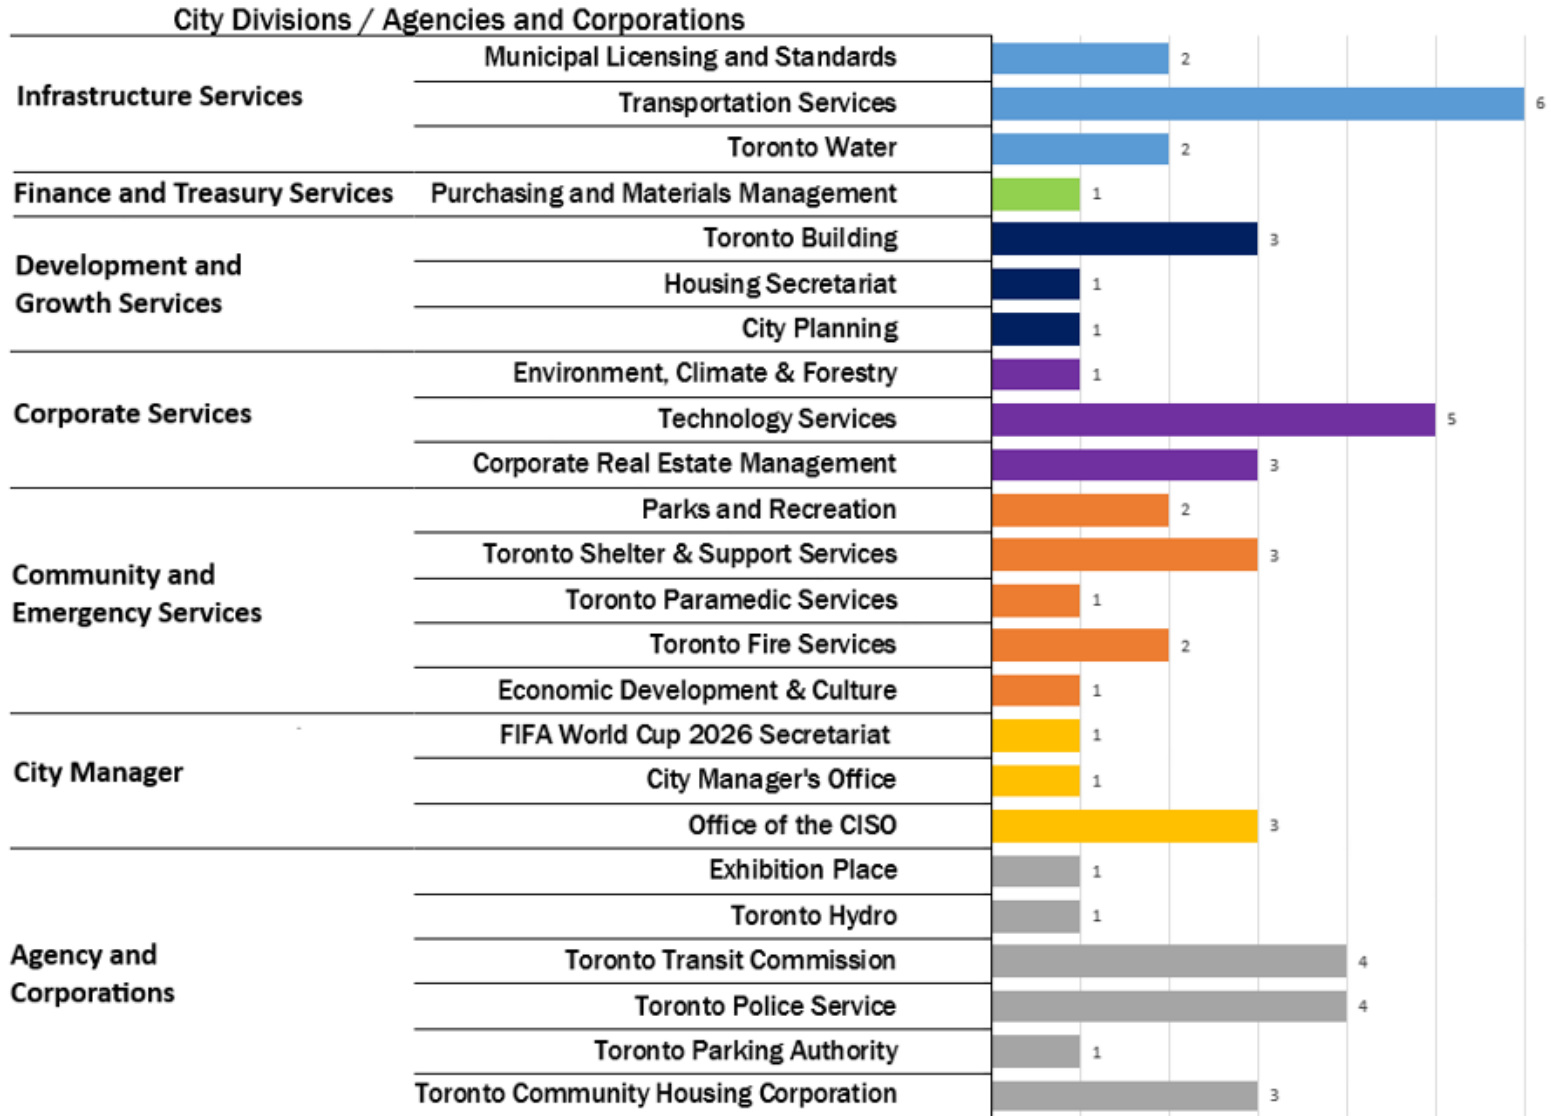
City Divisions / Agencies and Corporations

| | | |
|---|---|---|
| Infrastructure Services | Municipal Licensing and Standards | 2 |
| | Transportation Services | 6 |
| | Toronto Water | 2 |
| Finance and Treasury Services | Purchasing and Materials Management | 1 |
| Development and Growth Services | Toronto Building | 3 |
| | Housing Secretariat | 1 |
| | City Planning | 1 |
| Corporate Services | Environment, Climate & Forestry | 1 |
| | Technology Services | 5 |
| | Corporate Real Estate Management | 3 |
| Community and Emergency Services | Parks and Recreation | 2 |
| | Toronto Shelter & Support Services | 3 |
| | Toronto Paramedic Services | 1 |
| | Toronto Fire Services | 2 |
| | Economic Development & Culture | 1 |
| City Manager | FIFA World Cup 2026 Secretariat | 1 |
| | City Manager's Office | 1 |
| | Office of the CISO | 3 |
| Agency and Corporations | Exhibition Place | 1 |
| | Toronto Hydro | 1 |
| | Toronto Transit Commission | 4 |
| | Toronto Police Service | 4 |
| | Toronto Parking Authority | 1 |
| | Toronto Community Housing Corporation | 3 |